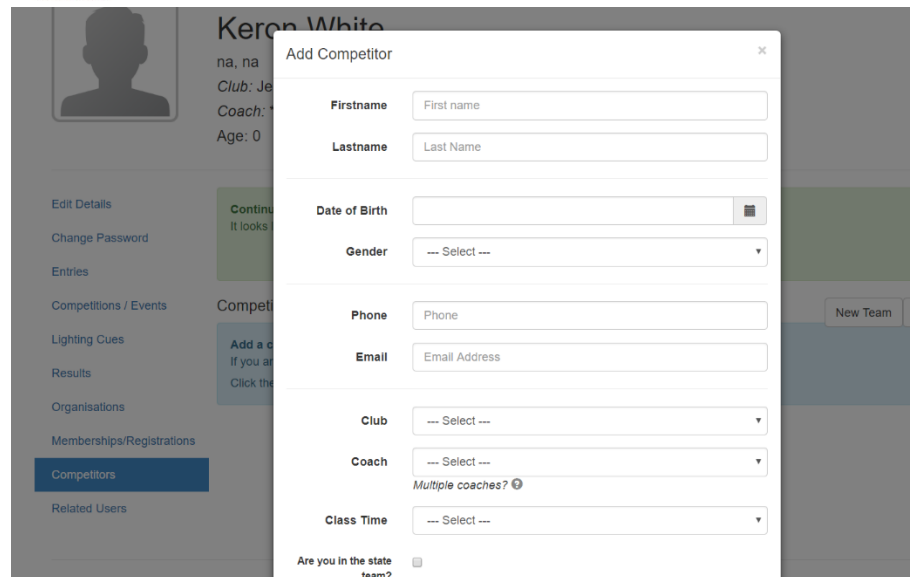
Keron White
na, na
Club: Je
Coach: '
Age: 0

Edit Details
Change Password
Entries
Competitions / Events
Lighting Cues
Results
Organisations
Memberships/Registrations
Competitors
Related Users

Continu
It looks

Competi

Add a c
If you ar
Click the

New Team

Add Competitor
×

Firstname First name
Lastname Last Name

Date of Birth
Gender --- Select ---

Phone Phone
Email Email Address

Club --- Select ---
Coach --- Select ---
Multiple coaches?
Class Time --- Select ---

Are you in the state team?